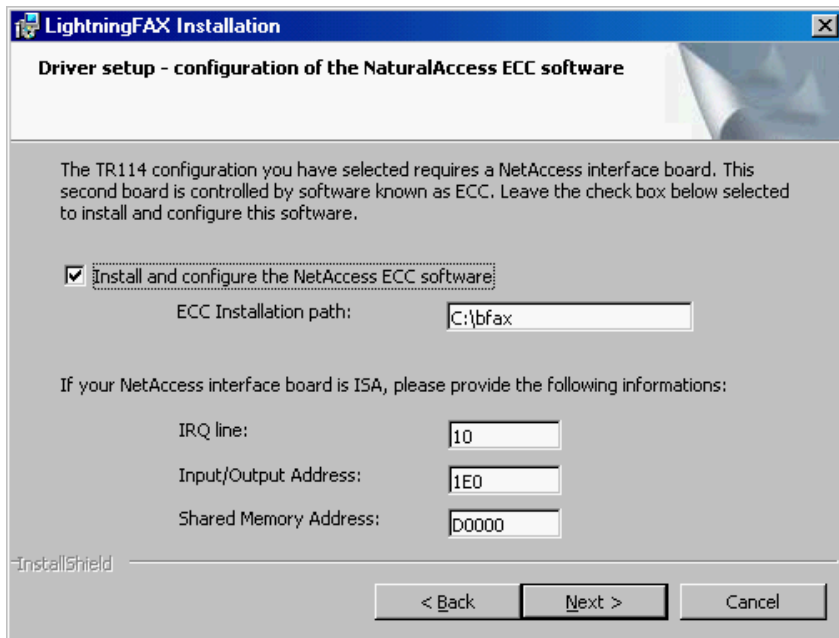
LightningFAX Installation

Driver setup - configuration of the NaturalAccess ECC software

The TR114 configuration you have selected requires a NetAccess interface board. This second board is controlled by software known as ECC. Leave the check box below selected to install and configure this software.

Install and configure the NetAccess ECC software

ECC Installation path: C:\bfax

If your NetAccess interface board is ISA, please provide the following informations:

IRQ line: 10

Input/Output Address: 1E0

Shared Memory Address: D0000

InstallShield

< Back

Next >

Cancel